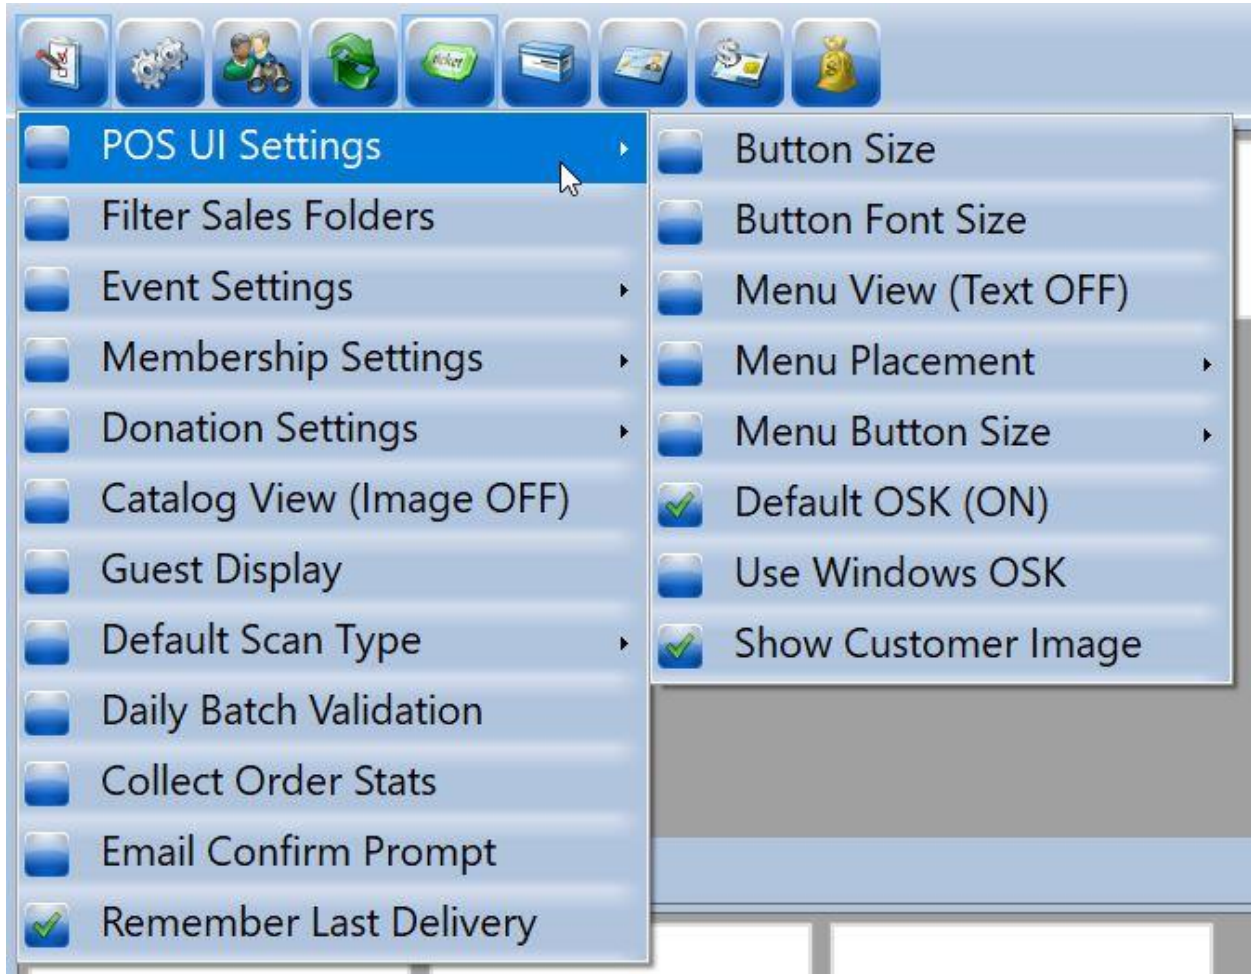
Ticket

POS UI Settings
Filter Sales Folders
Event Settings
Membership Settings
Donation Settings
Catalog View (Image OFF)
Guest Display
Default Scan Type
Daily Batch Validation
Collect Order Stats
Email Confirm Prompt
Remember Last Delivery

Button Size
Button Font Size
Menu View (Text OFF)
Menu Placement
Menu Button Size
Default OSK (ON)
Use Windows OSK
Show Customer Image